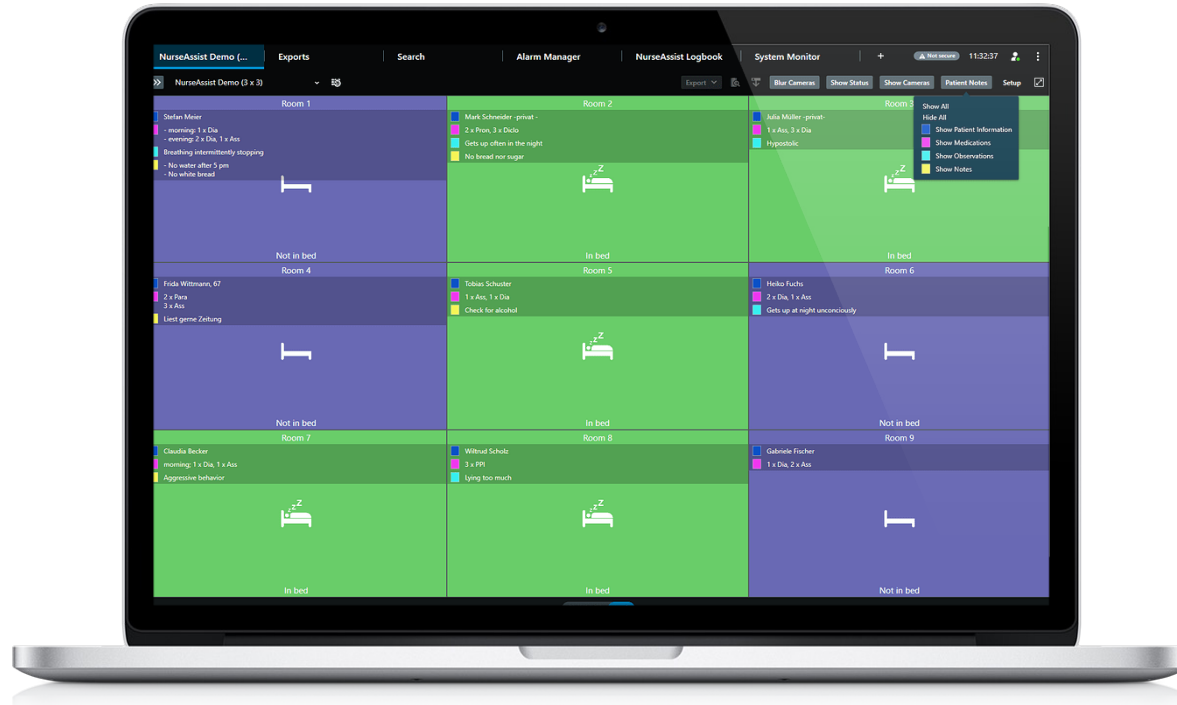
NurseAssist Demo (... Exports Search Alarm Manager NurseAssist Logbook System Monitor + Not secure 11:32:37

NurseAssist Demo (3 x 3)

Export Blur Cameras Show Status Show Cameras Patient Notes Setup

Room 1
Stefan Meier
- morning: 1 x Dia
- evening: 2 x Dia, 1 x Ass
Breathing intermittently stopping
- No water after 5 pm
- No white bread
Not in bed

Room 2
Mark Schneider -privat -
2 x Pron, 3 x Diclo
Gets up often in the night
No bread nor sugar
In bed

Room 3
Julia Müller -privat-
1 x Ass, 3 x Dia
Hypostolic
In bed

Show All
Hide All
Show Patient Information
Show Medications
Show Observations
Show Notes

Room 4
Frida Wittmann, 67
2 x Para
3 x Ass
Liest gerne Zeitung
Not in bed

Room 5
Tobias Schuster
1 x Ass, 1 x Dia
Check for alcohol
In bed

Room 6
Heiko Fuchs
2 x Dia, 1 x Ass
Gets up at night unconciously
Not in bed

Room 7
Claudia Becker
morning: 1 x Dia, 1 x Ass
Aggressive behavior
In bed

Room 8
Wiltrud Scholz
3 x PPI
Lying too much
In bed

Room 9
Gabriele Fischer
1 x Dia, 2 x Ass
Not in bed